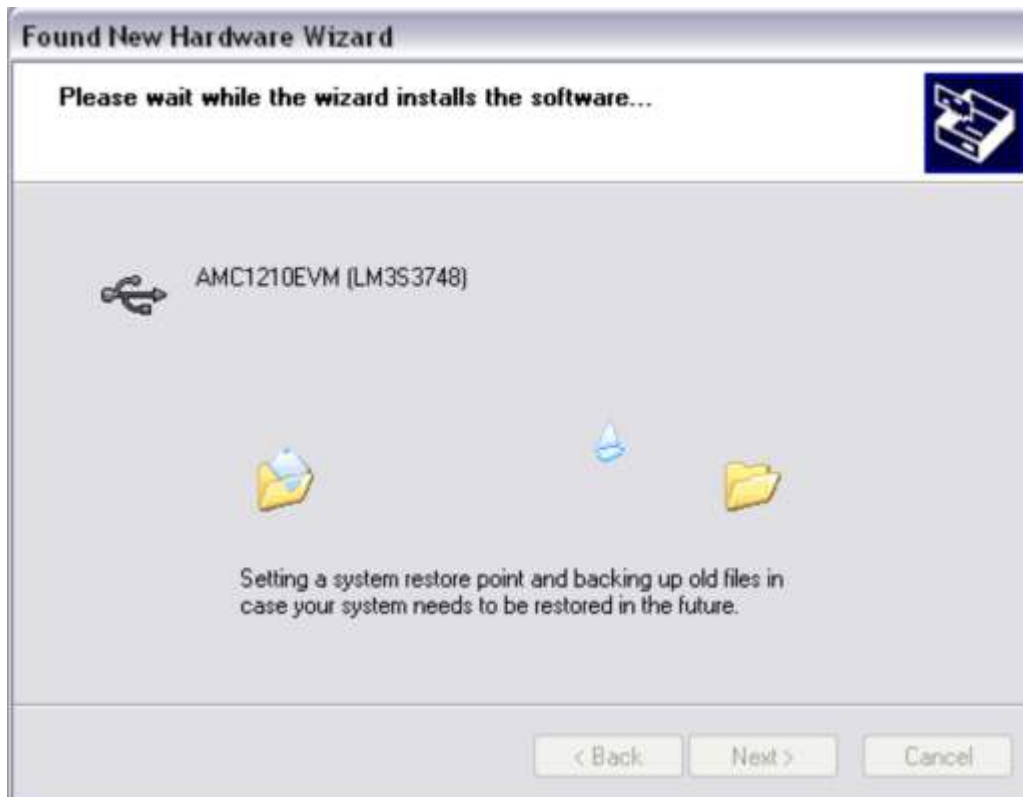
Found New Hardware Wizard

Please wait while the wizard installs the software...

AMC1210EVM (LM3S3748)

Setting a system restore point and backing up old files in case your system needs to be restored in the future.

< Back | Next > | Cancel